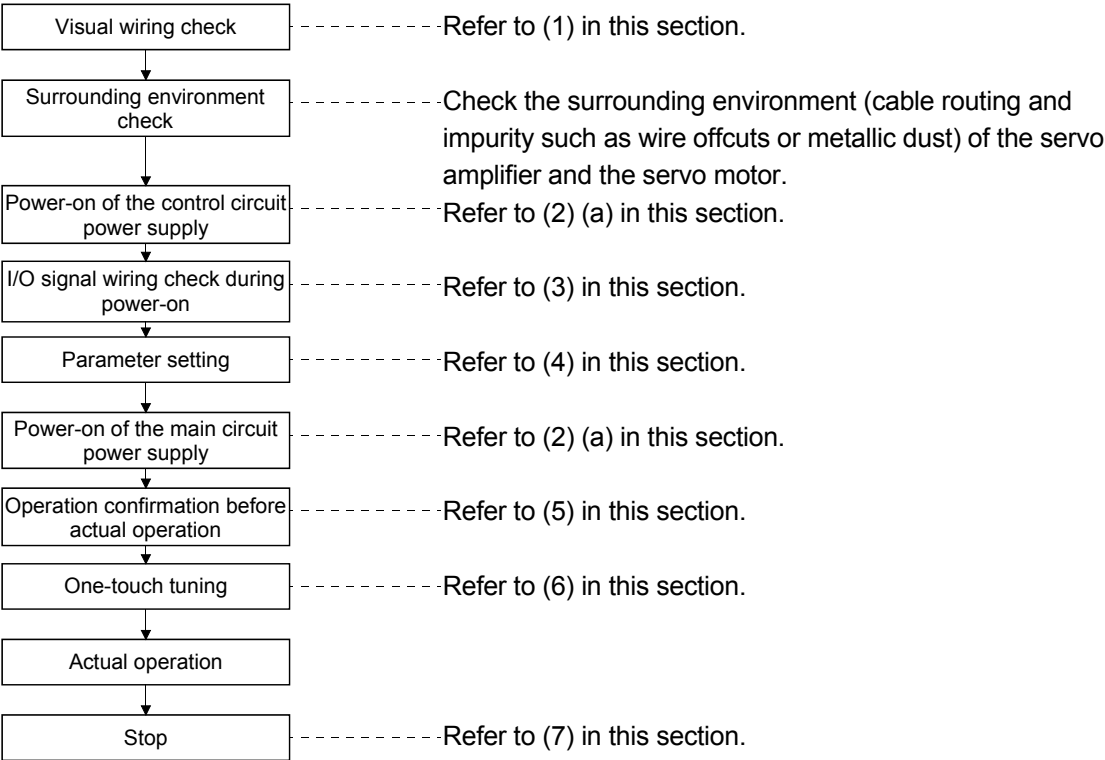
Visual wiring check
Refer to (1) in this section.

Surrounding environment check
Check the surrounding environment (cable routing and impurity such as wire offcuts or metallic dust) of the servo amplifier and the servo motor.

Power-on of the control circuit power supply
Refer to (2) (a) in this section.

I/O signal wiring check during power-on
Refer to (3) in this section.

Parameter setting
Refer to (4) in this section.

Power-on of the main circuit power supply
Refer to (2) (a) in this section.

Operation confirmation before actual operation
Refer to (5) in this section.

One-touch tuning
Refer to (6) in this section.

Actual operation

Stop
Refer to (7) in this section.